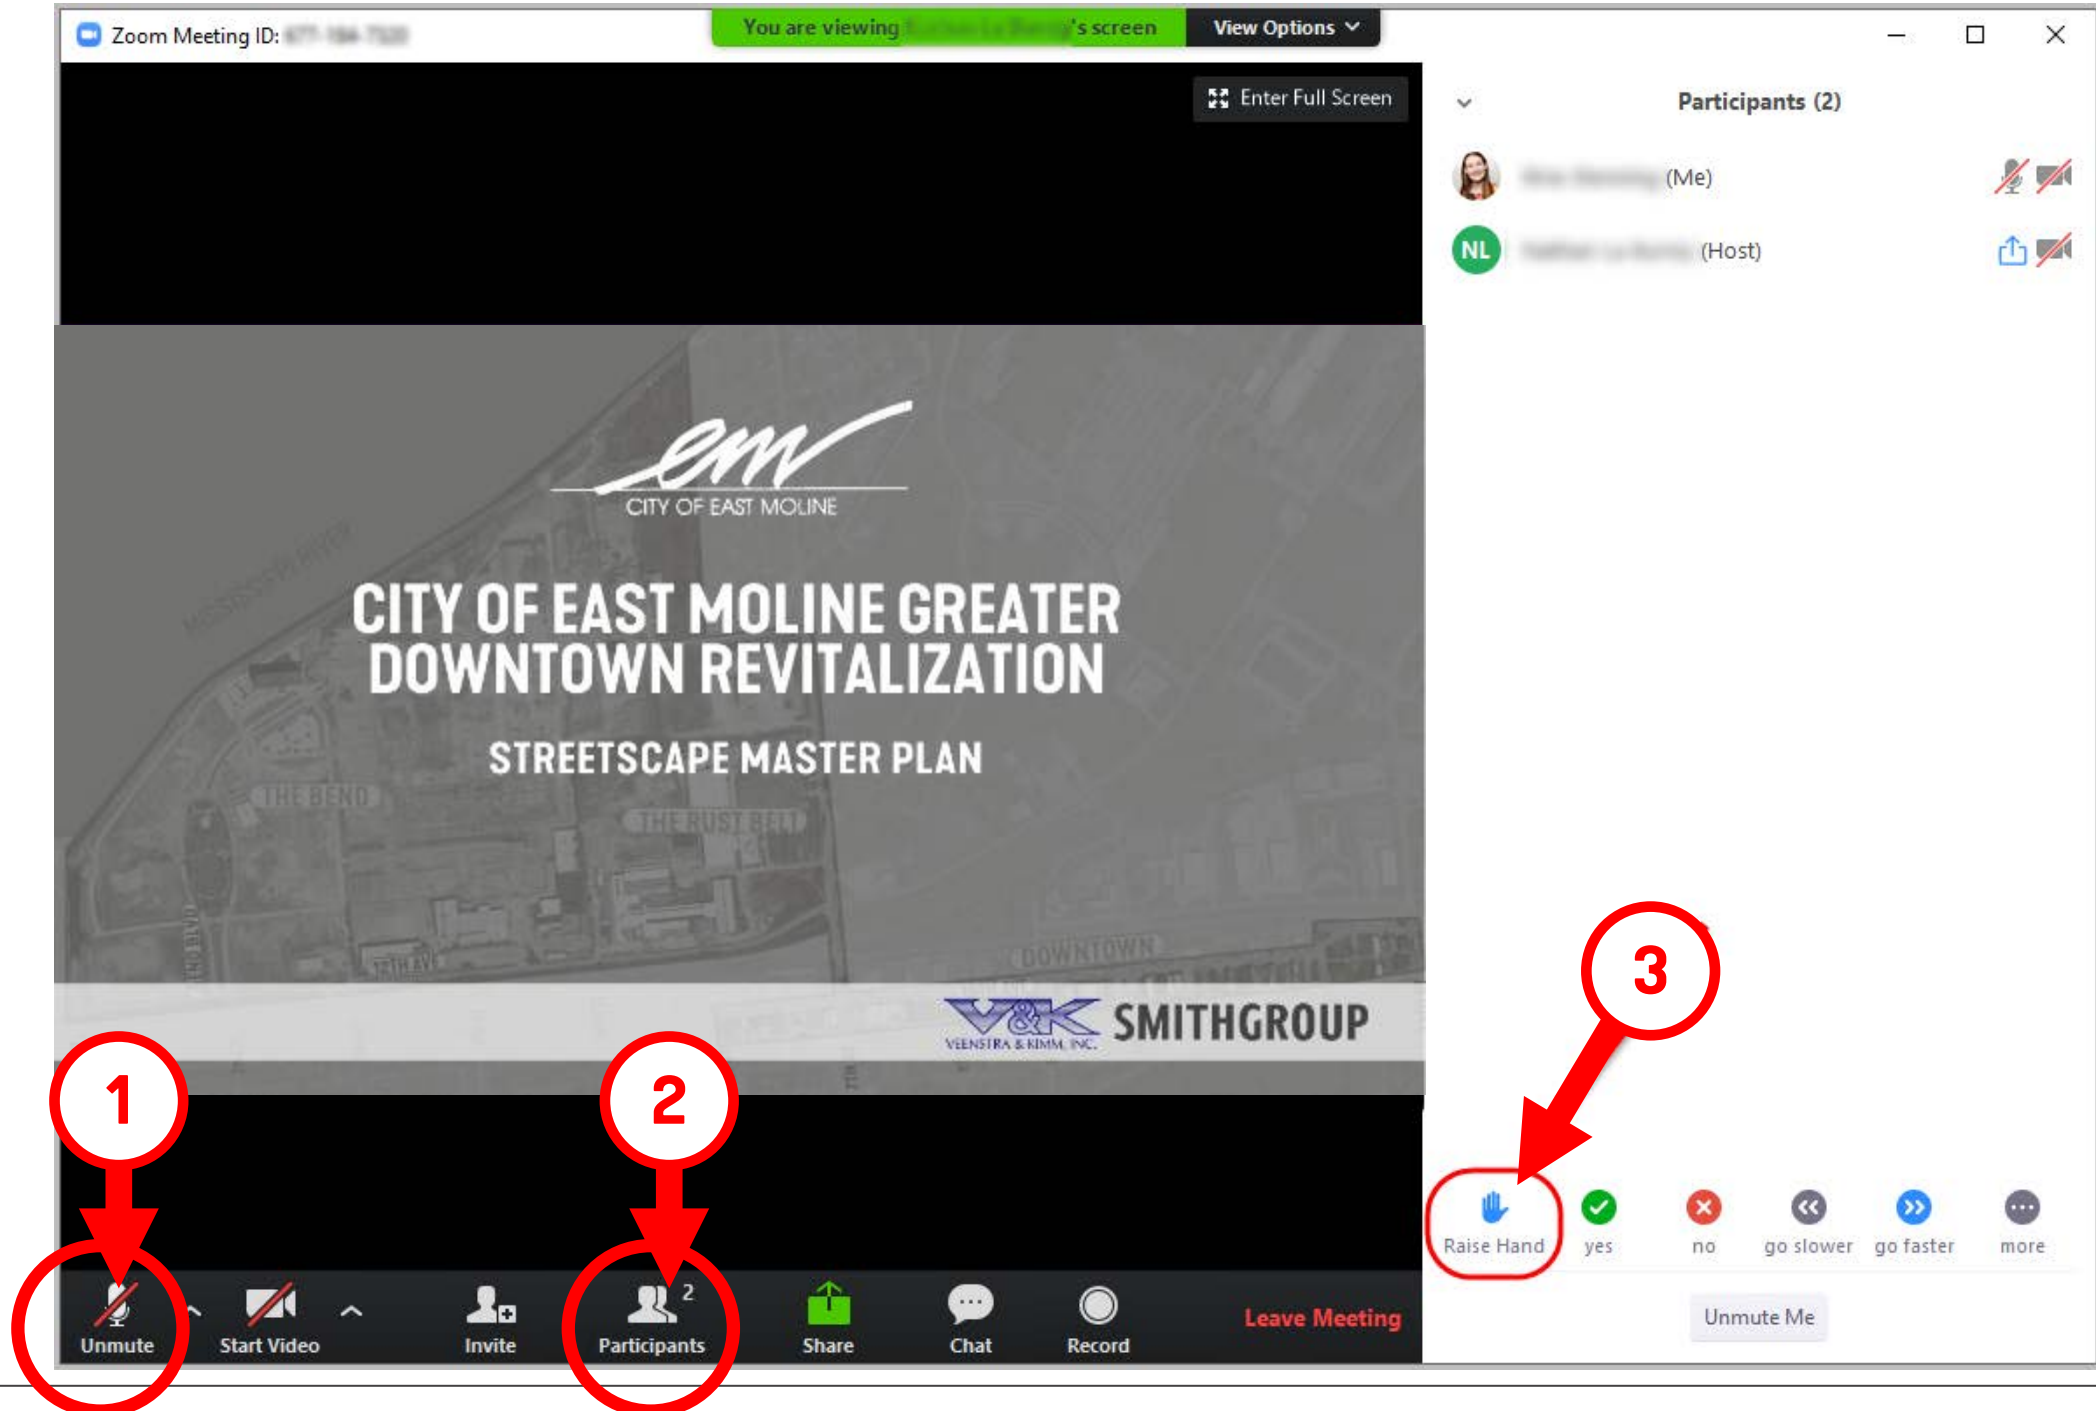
Zoom Meeting ID: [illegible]

You are viewing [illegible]'s screen

View Options

Enter Full Screen

Participants (2)

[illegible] (Me)

NL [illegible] (Host)

em
CITY OF EAST MOLINE

CITY OF EAST MOLINE GREATER DOWNTOWN REVITALIZATION

STREETSCAPE MASTER PLAN

THE BEND

THE RUST BELT

DOWNTOWN

V&K VEENSTRA & KIMM, INC.

SMITHGROUP

1

2

3

Unmute

Start Video

Invite

Participants 2

Share

Chat

Record

Leave Meeting

Raise Hand

yes

no

go slower

go faster

more

Unmute Me